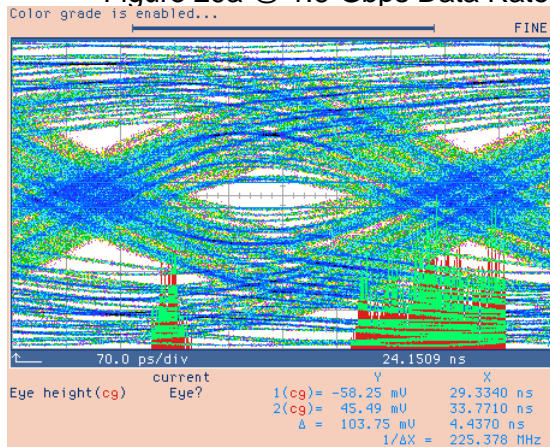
Figure 26a @ 4.0 Gbps Data Rate

Color grade is enabled...

FINE

70.0 ps/div

24.1509 ns

current

Y

X

Eye height(cg)

Eye?

1(cg)= -58.25 mV

29.3340 ns

2(cg)= 45.49 mV

33.7710 ns

Δ = 103.75 mV

4.4370 ns

1/ΔX = 225.378 MHz